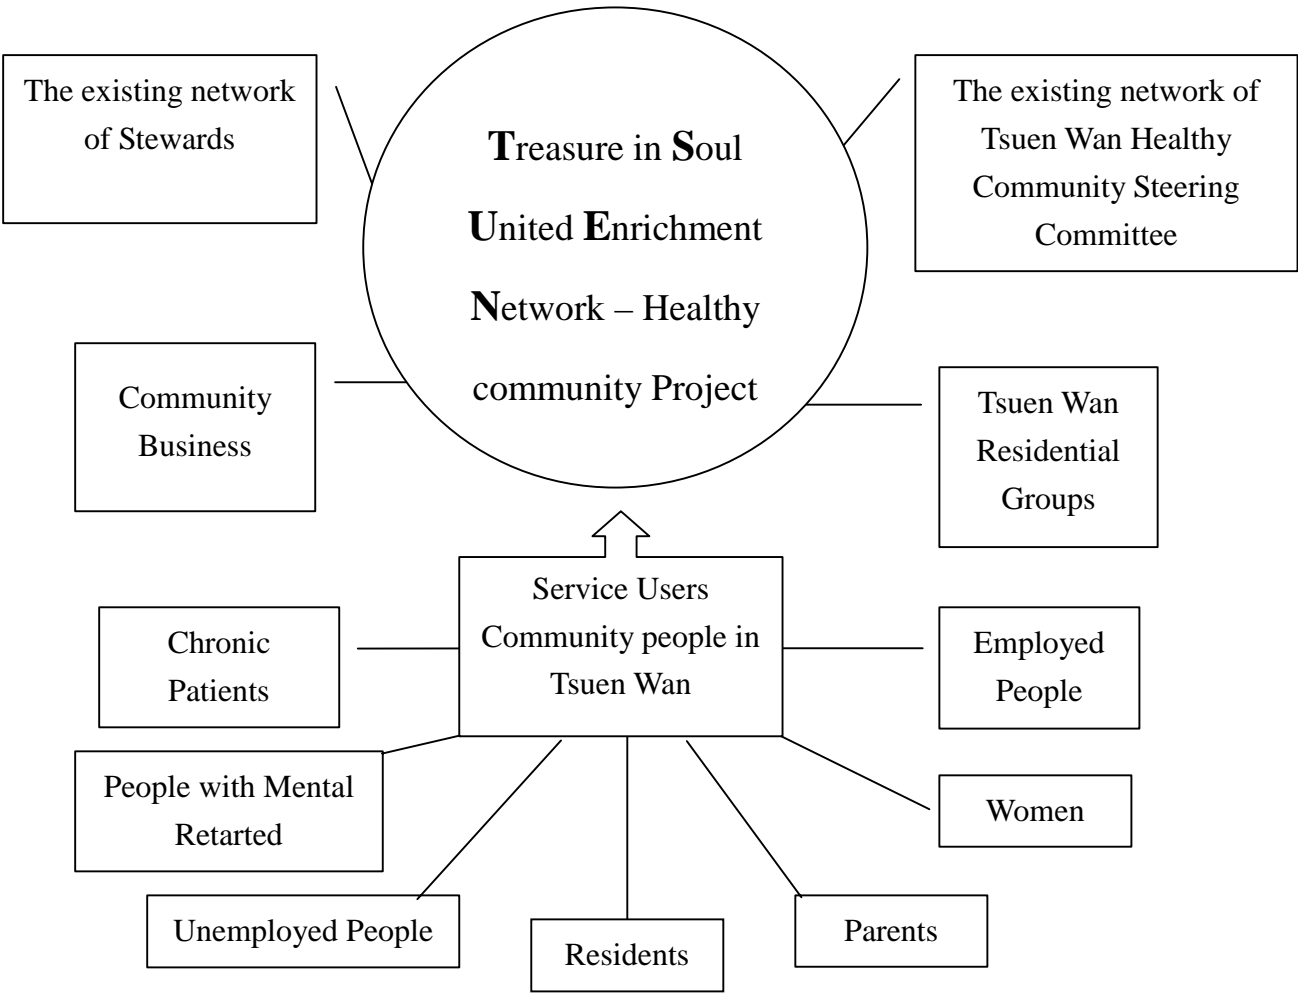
The existing network of Stewards

Treasure in Soul United Enrichment Network – Healthy community Project

The existing network of Tsuen Wan Healthy Community Steering Committee

Community Business

Tsuen Wan Residential Groups

Service Users Community people in Tsuen Wan

Chronic Patients

Employed People

People with Mental Retarted

Women

Unemployed People

Residents

Parents